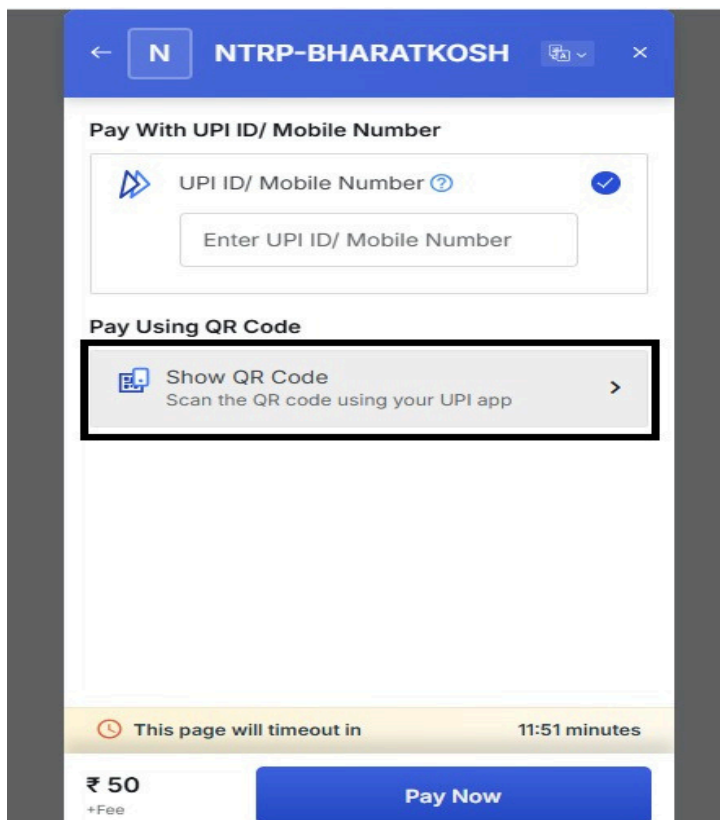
← N NTRP-BHARATKOSH ×

Pay With UPI ID/ Mobile Number

UPI ID/ Mobile Number ?

Enter UPI ID/ Mobile Number

Pay Using QR Code

Show QR Code
Scan the QR code using your UPI app >

This page will timeout in 11:51 minutes

₹ 50
+Fee

Pay Now